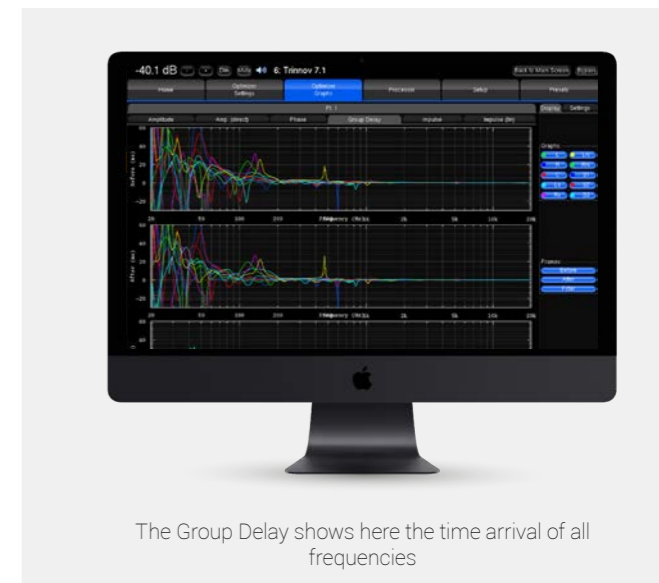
-40.1 dB 6. Trinnov 7.1

Back to Main Screen

Home | Optimizer Settings | Optimizer Graphs | Processor | Setup | Presets

Display | Settings

Amplitude | Amp. (direct) | Phase | Group Delay | Impulse | Impulse (fm)

Graphs

Before (ms)

Frequency (Hz)

After (ms)

Frequency (Hz)

Frames

Before

After

Filter

The Group Delay shows here the time arrival of all frequencies